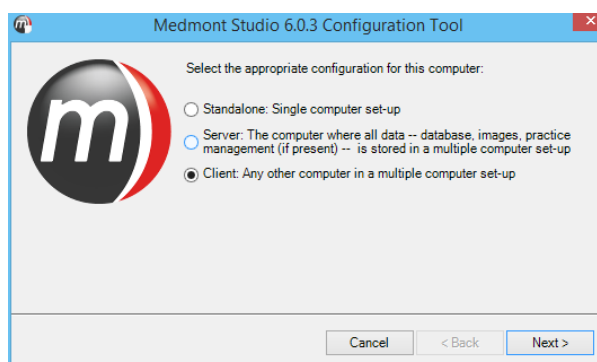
Medmont Studio 6.0.3 Configuration Tool

Select the appropriate configuration for this computer:

Standalone: Single computer set-up

Server: The computer where all data -- database, images, practice management (if present) -- is stored in a multiple computer set-up

Client: Any other computer in a multiple computer set-up

Cancel

< Back

Next >